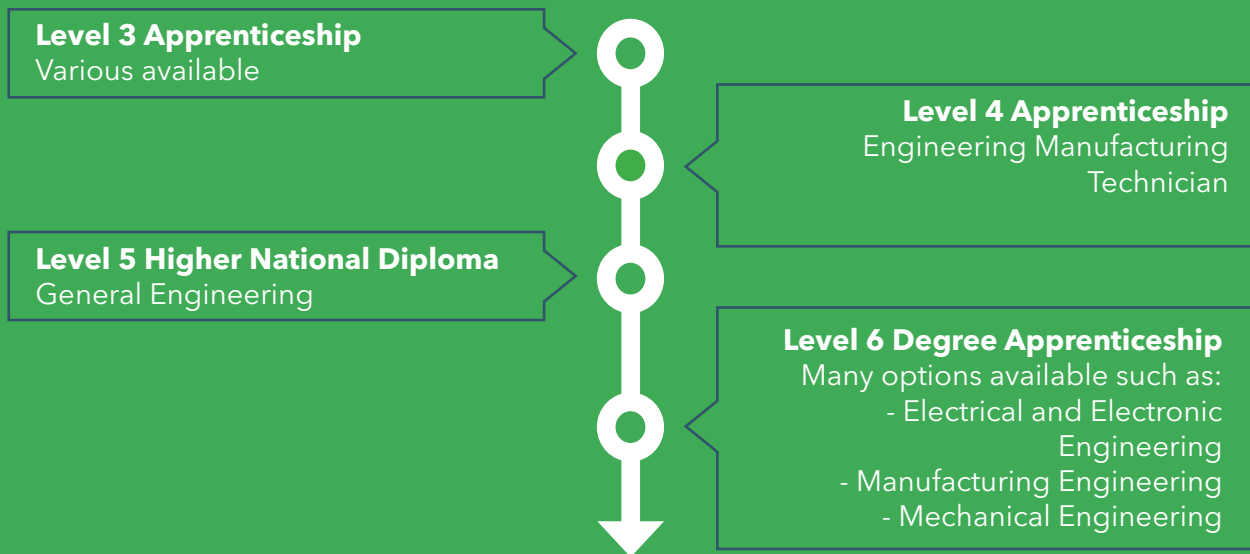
**Level 3 Apprenticeship**
Various available

**Level 4 Apprenticeship**
Engineering Manufacturing Technician

**Level 5 Higher National Diploma**
General Engineering

**Level 6 Degree Apprenticeship**
Many options available such as:
- Electrical and Electronic Engineering
- Manufacturing Engineering
- Mechanical Engineering